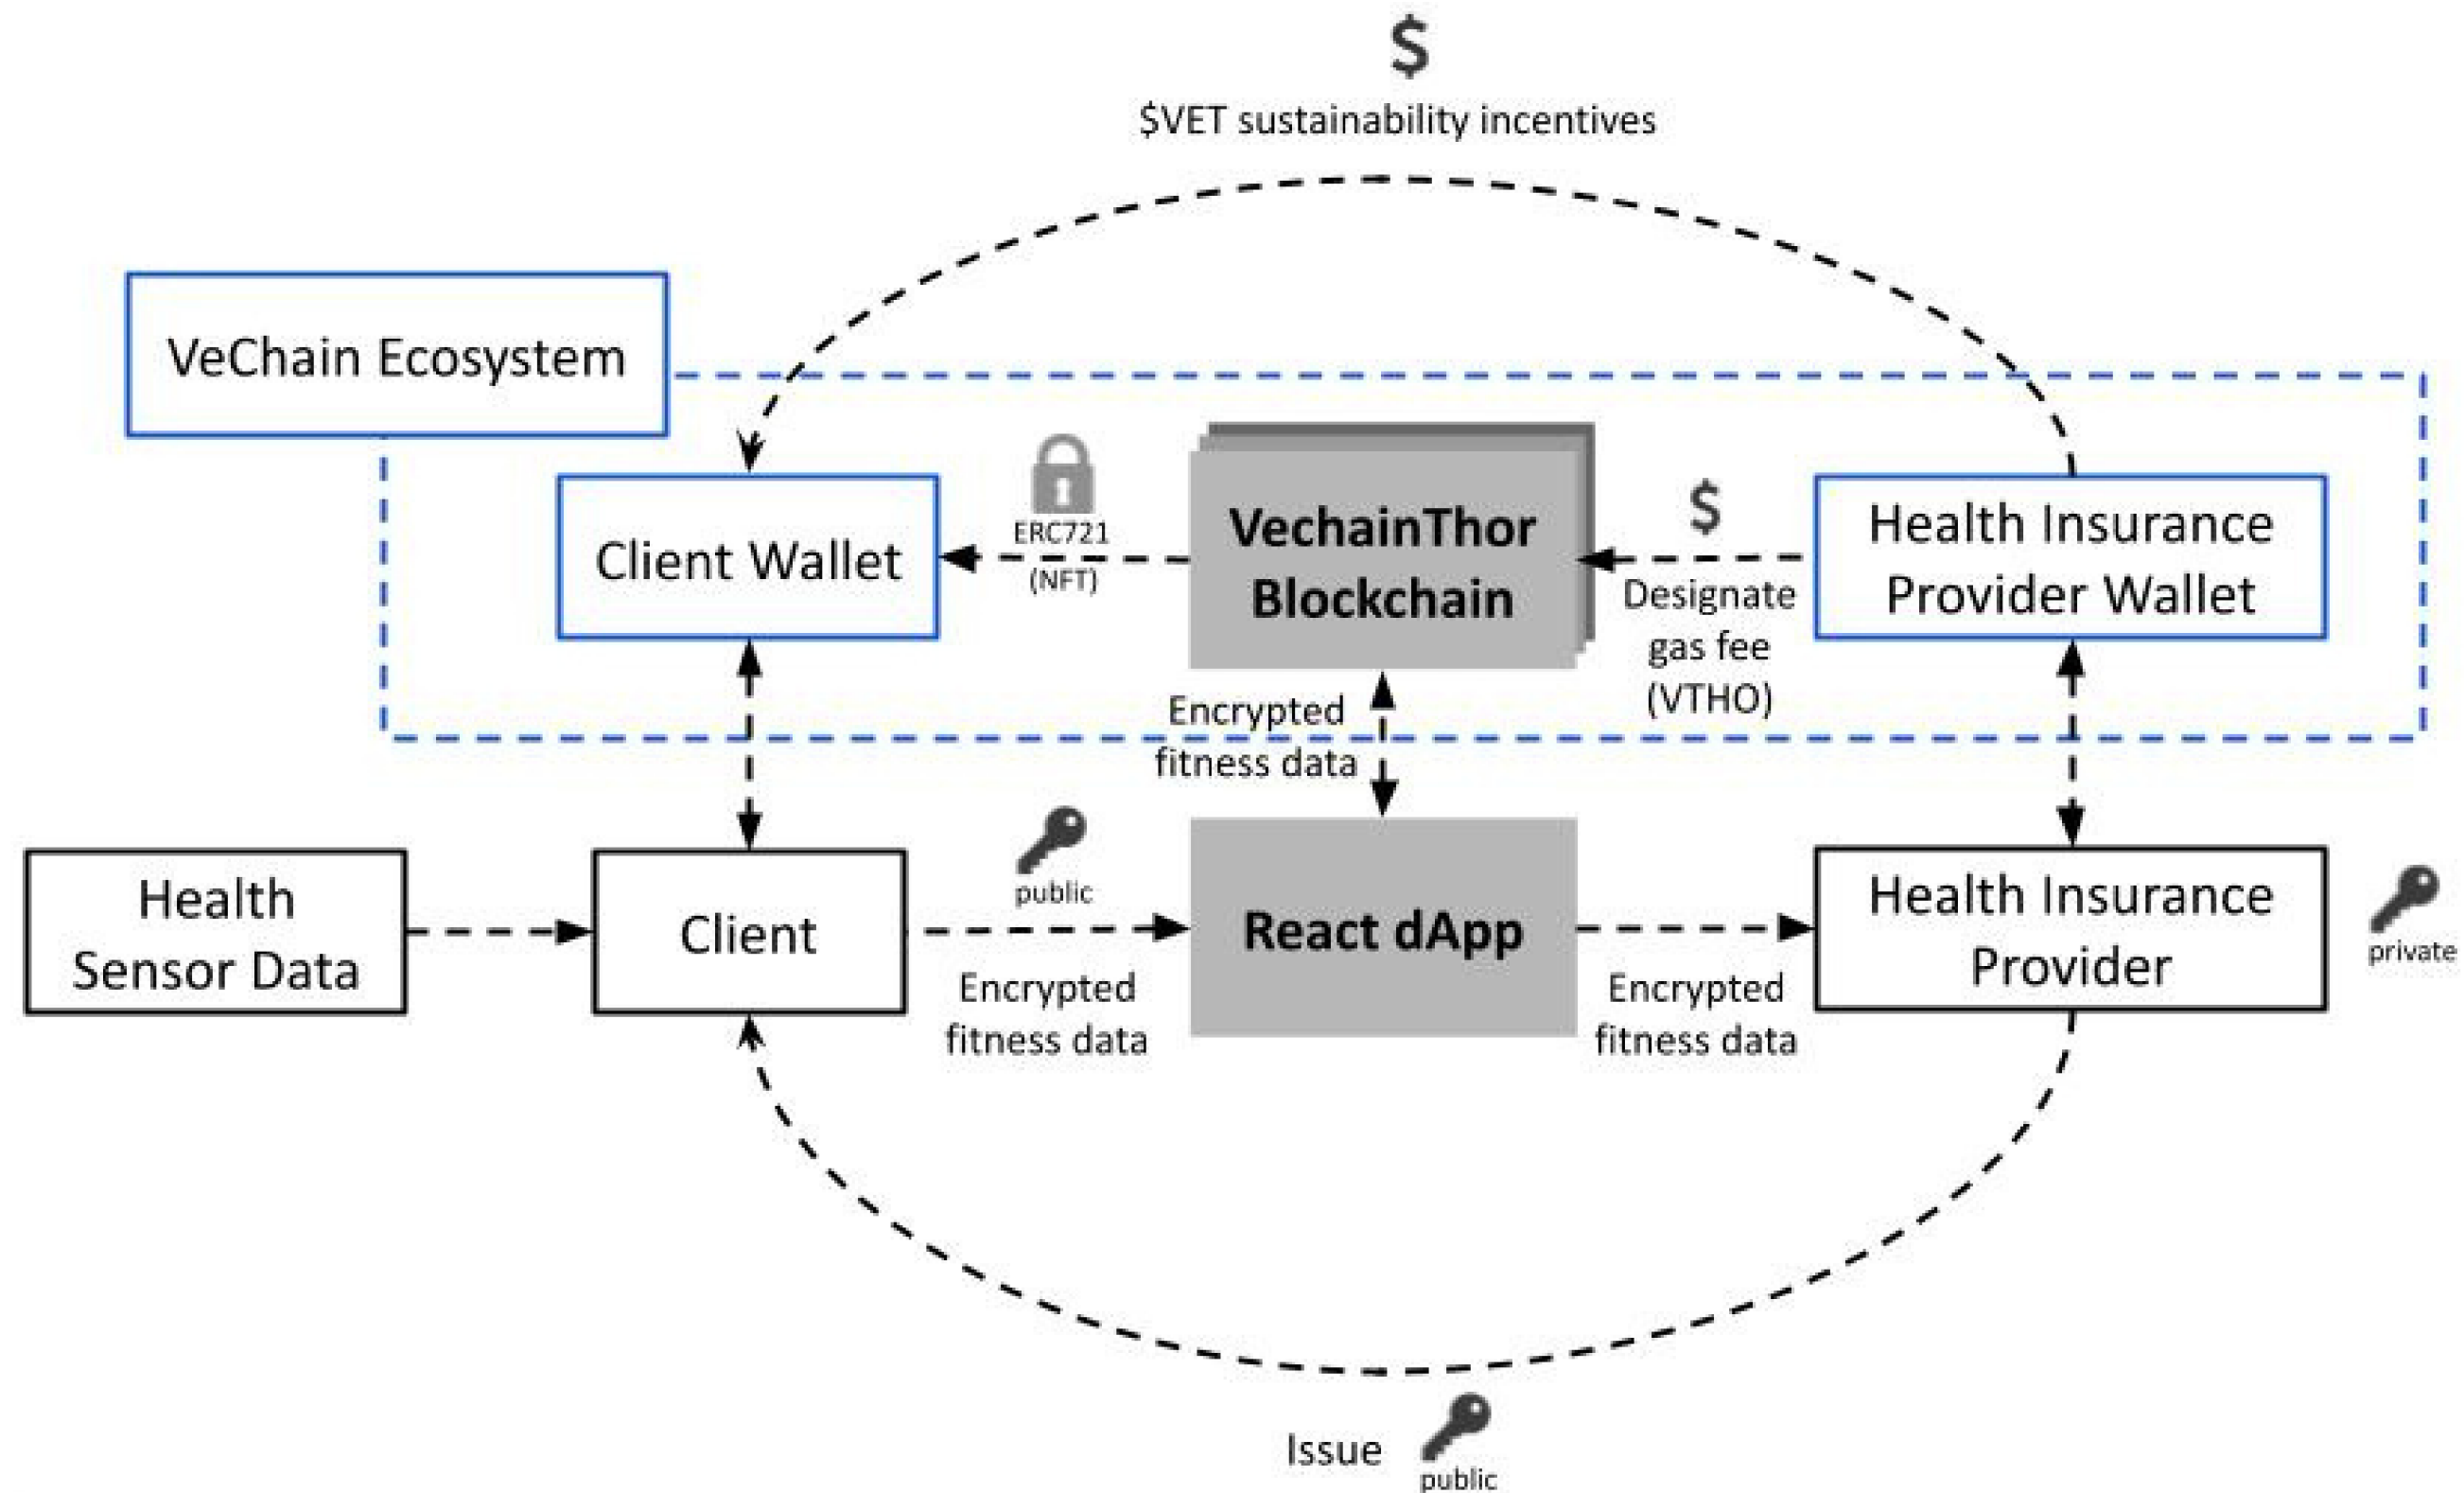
$

$VET sustainability incentives

VeChain Ecosystem

Client Wallet

ERC721 (NFT)

VechainThor Blockchain

$

Designate gas fee (VTHO)

Health Insurance Provider Wallet

Encrypted fitness data

Health Sensor Data

Client

public

React dApp

Health Insurance Provider

private

Encrypted fitness data

Encrypted fitness data

Issue

public